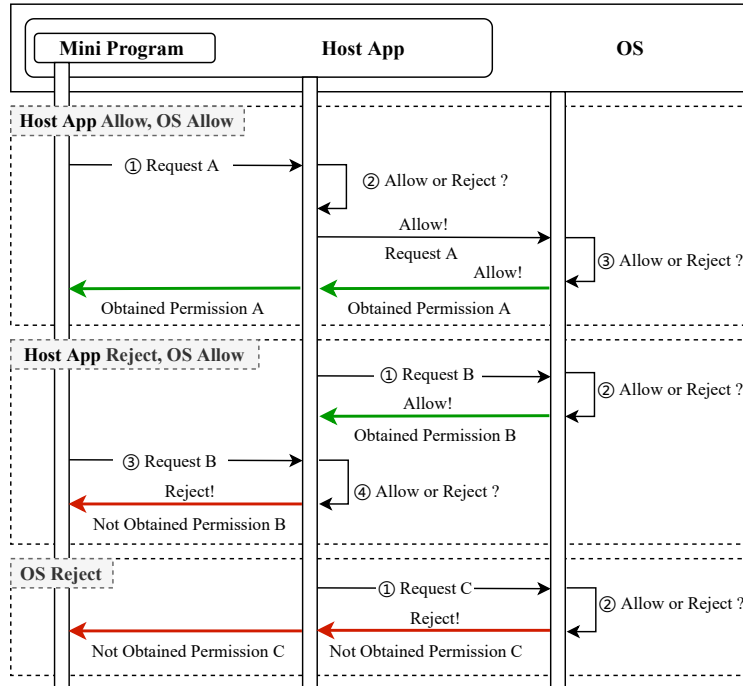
Mini Program

Host App

OS

Host App Allow, OS Allow

① Request A

② Allow or Reject ?

Allow!

Request A

③ Allow or Reject ?

Allow!

Obtained Permission A

Obtained Permission A

Host App Reject, OS Allow

① Request B

② Allow or Reject ?

Allow!

Obtained Permission B

③ Request B

④ Allow or Reject ?

Reject!

Not Obtained Permission B

OS Reject

① Request C

② Allow or Reject ?

Reject!

Not Obtained Permission C

Not Obtained Permission C